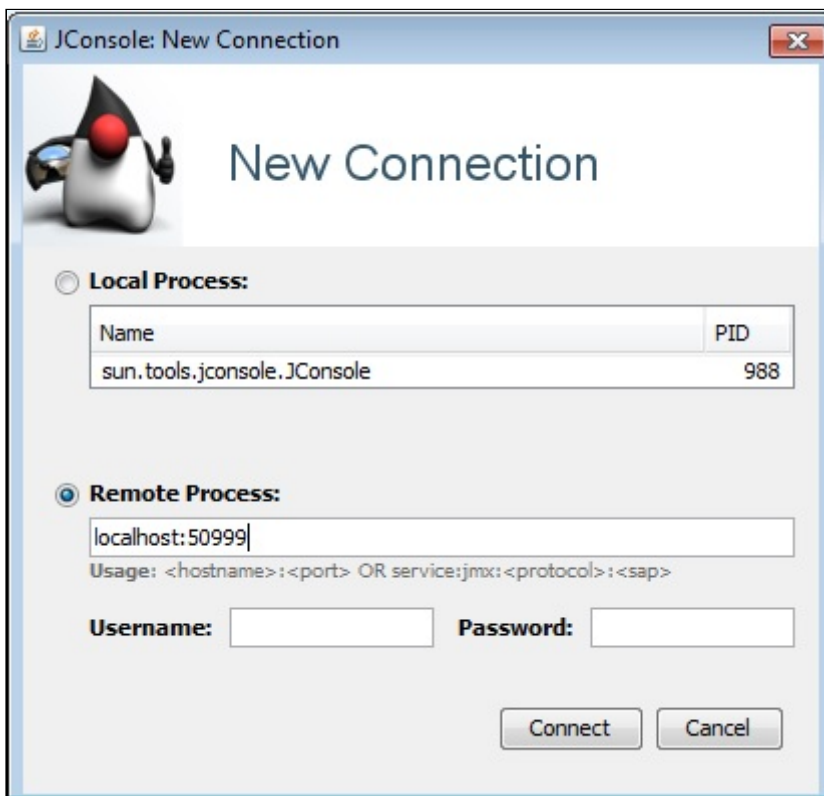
JConsole: New Connection

New Connection

Local Process:

| Name | PID |
|---|---|
| sun.tools.jconsole.JConsole | 988 |

Remote Process:

localhost:50999

Usage: <hostname>:<port> OR service:jmx:<protocol>:<sap>

Username:

Password:

Connect

Cancel